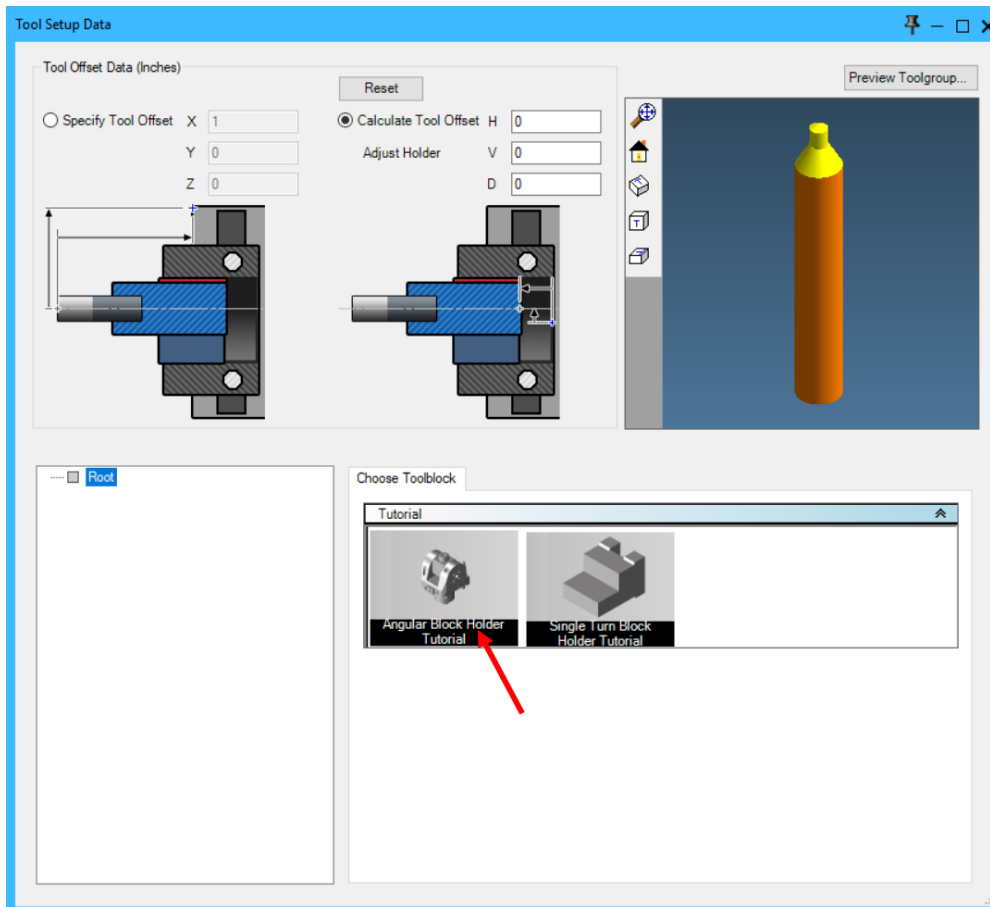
Tool Setup Data

Tool Offset Data (Inches)

Reset

Specify Tool Offset X 1

Y 0

Z 0

Calculate Tool Offset H 0

Adjust Holder V 0

D 0

Preview Toolgroup...

T

Root

Choose Toolblock

Tutorial

Angular Block Holder Tutorial

Single Turn Block Holder Tutorial